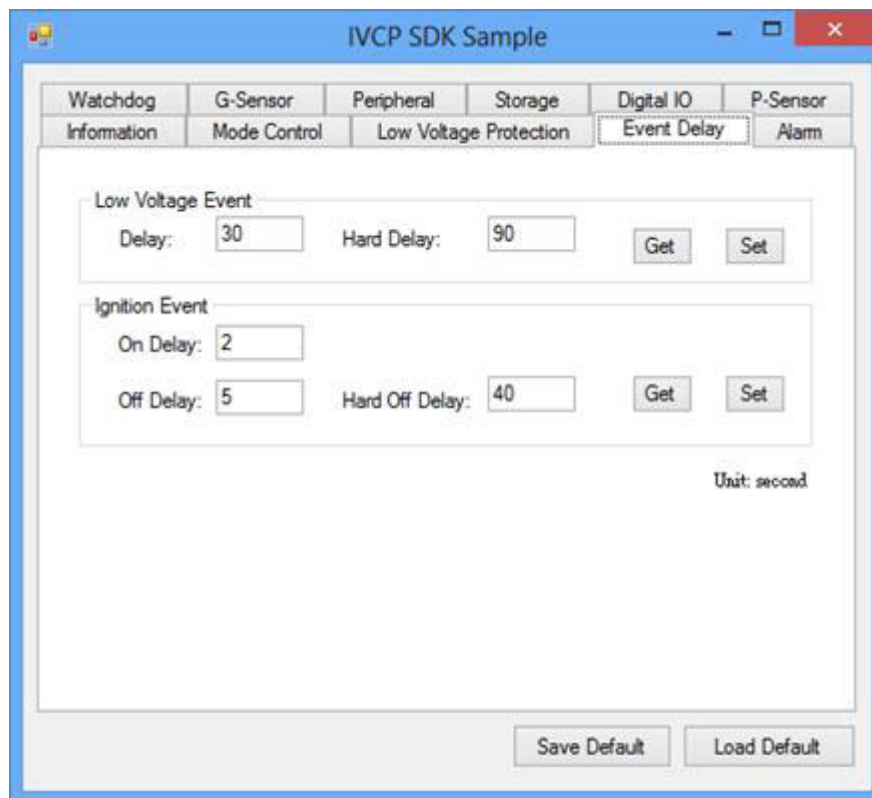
IVCP SDK Sample

Watchdog
G-Sensor
Peripheral
Storage
Digital IO
P-Sensor
Information
Mode Control
Low Voltage Protection
Event Delay
Alarm

Low Voltage Event
Delay: 30
Hard Delay: 90
Get
Set

Ignition Event
On Delay: 2
Off Delay: 5
Hard Off Delay: 40
Get
Set

Unit: second

Save Default
Load Default